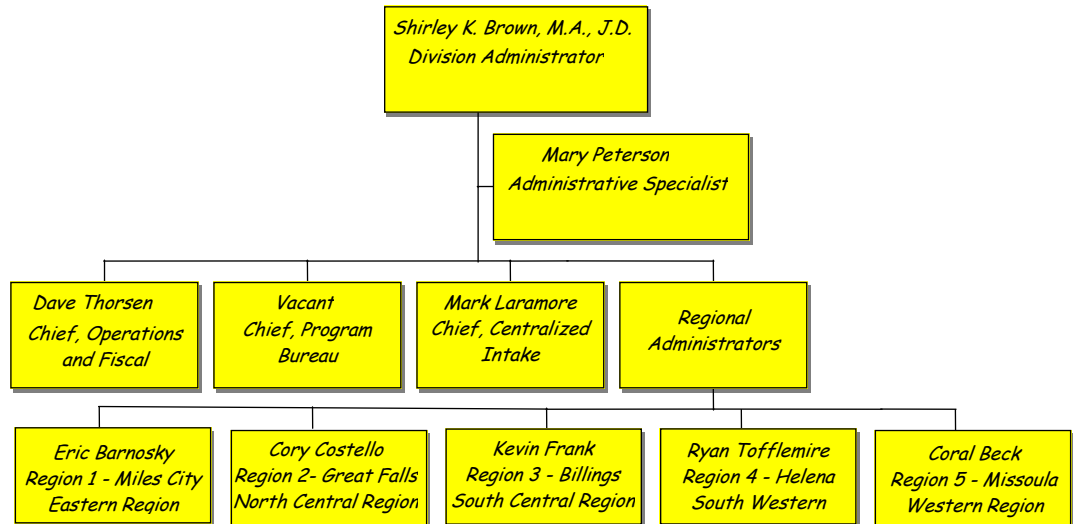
Shirley K. Brown, M.A., J.D.
Division Administrator

Mary Peterson
Administrative Specialist

Dave Thorsen
Chief, Operations and Fiscal

Vacant
Chief, Program Bureau

Mark Laramore
Chief, Centralized Intake

Regional Administrators

Eric Barnosky
Region 1 - Miles City
Eastern Region

Cory Costello
Region 2- Great Falls
North Central Region

Kevin Frank
Region 3 - Billings
South Central Region

Ryan Tofflemire
Region 4 - Helena
South Western

Coral Beck
Region 5 - Missoula
Western Region